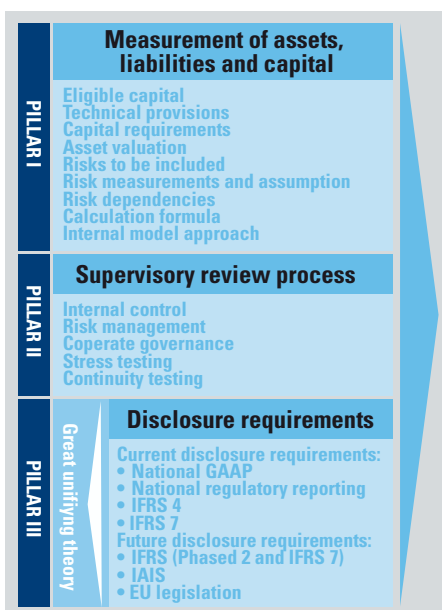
PILLAR I

Measurement of assets, liabilities and capital

Eligible capital
Technical provisions
Capital requirements
Asset valuation
Risks to be included
Risk measurements and assumption
Risk dependencies
Calculation formula
Internal model approach

PILLAR II

Supervisory review process

Internal control
Risk management
Coperate governance
Stress testing
Continuity testing

PILLAR III

Great unifying theory

Disclosure requirements

Current disclosure requirements:
• National GAAP
• National regulatory reporting
• IFRS 4
• IFRS 7
Future disclosure requirements:
• IFRS (Phased 2 and IFRS 7)
• IAIS
• EU legislation